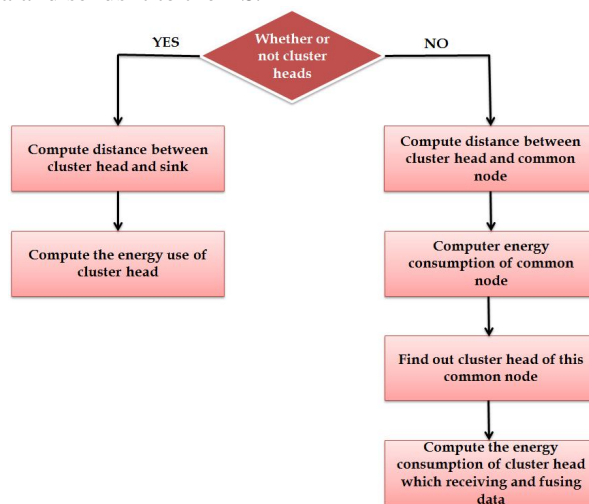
Whether or not cluster heads

YES

NO

Compute distance between cluster head and sink

Compute the energy use of cluster head

Compute distance between cluster head and common node

Computer energy consumption of common node

Find out cluster head of this common node

Compute the energy consumption of cluster head which receiving and fusing data